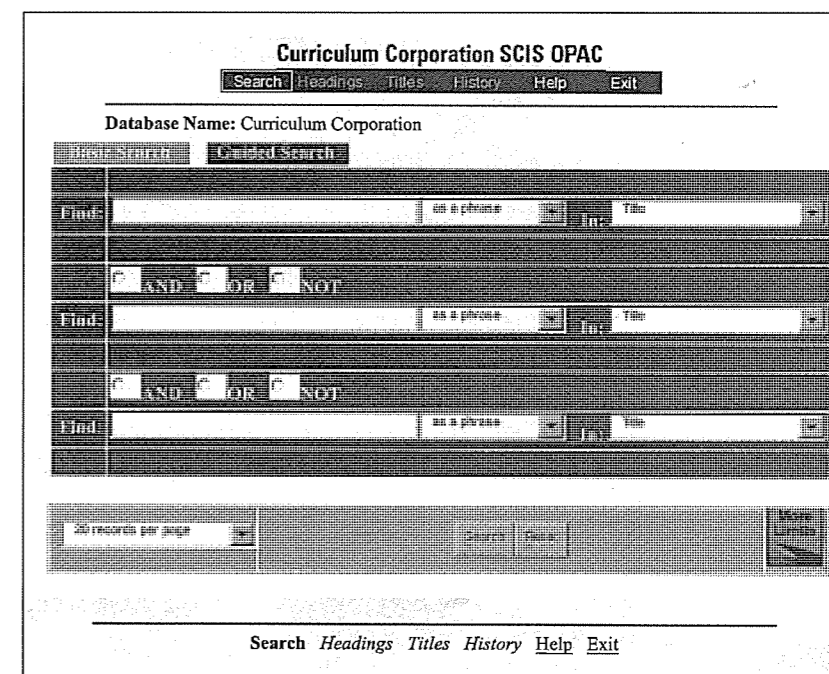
Curriculum Corporation SCIS OPAC

Search Headings Titles History Help Exit

Database Name: Curriculum Corporation

Basic Search Detailed Search

Find: as a phrase In: Title

AND OR NOT

Find: as a phrase In: Title

AND OR NOT

Find: as a phrase In: Title

20 records per page Search Reset More Limits

Search Headings Titles History Help Exit